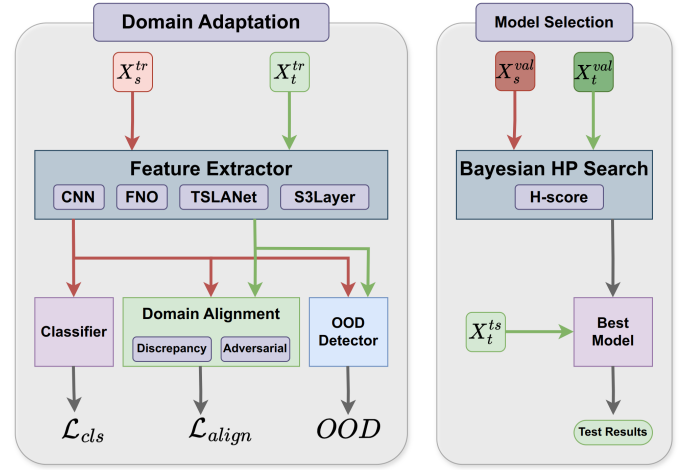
Domain Adaptation

$X_s^{tr}$

$X_t^{tr}$

Feature Extractor

CNN

FNO

TSLANet

S3Layer

Classifier

Domain Alignment

Discrepancy

Adversarial

OOD Detector

$\mathcal{L}_{cls}$

$\mathcal{L}_{align}$

$OOD$

Model Selection

$X_s^{val}$

$X_t^{val}$

Bayesian HP Search

H-score

$X_t^{ts}$

Best Model

Test Results